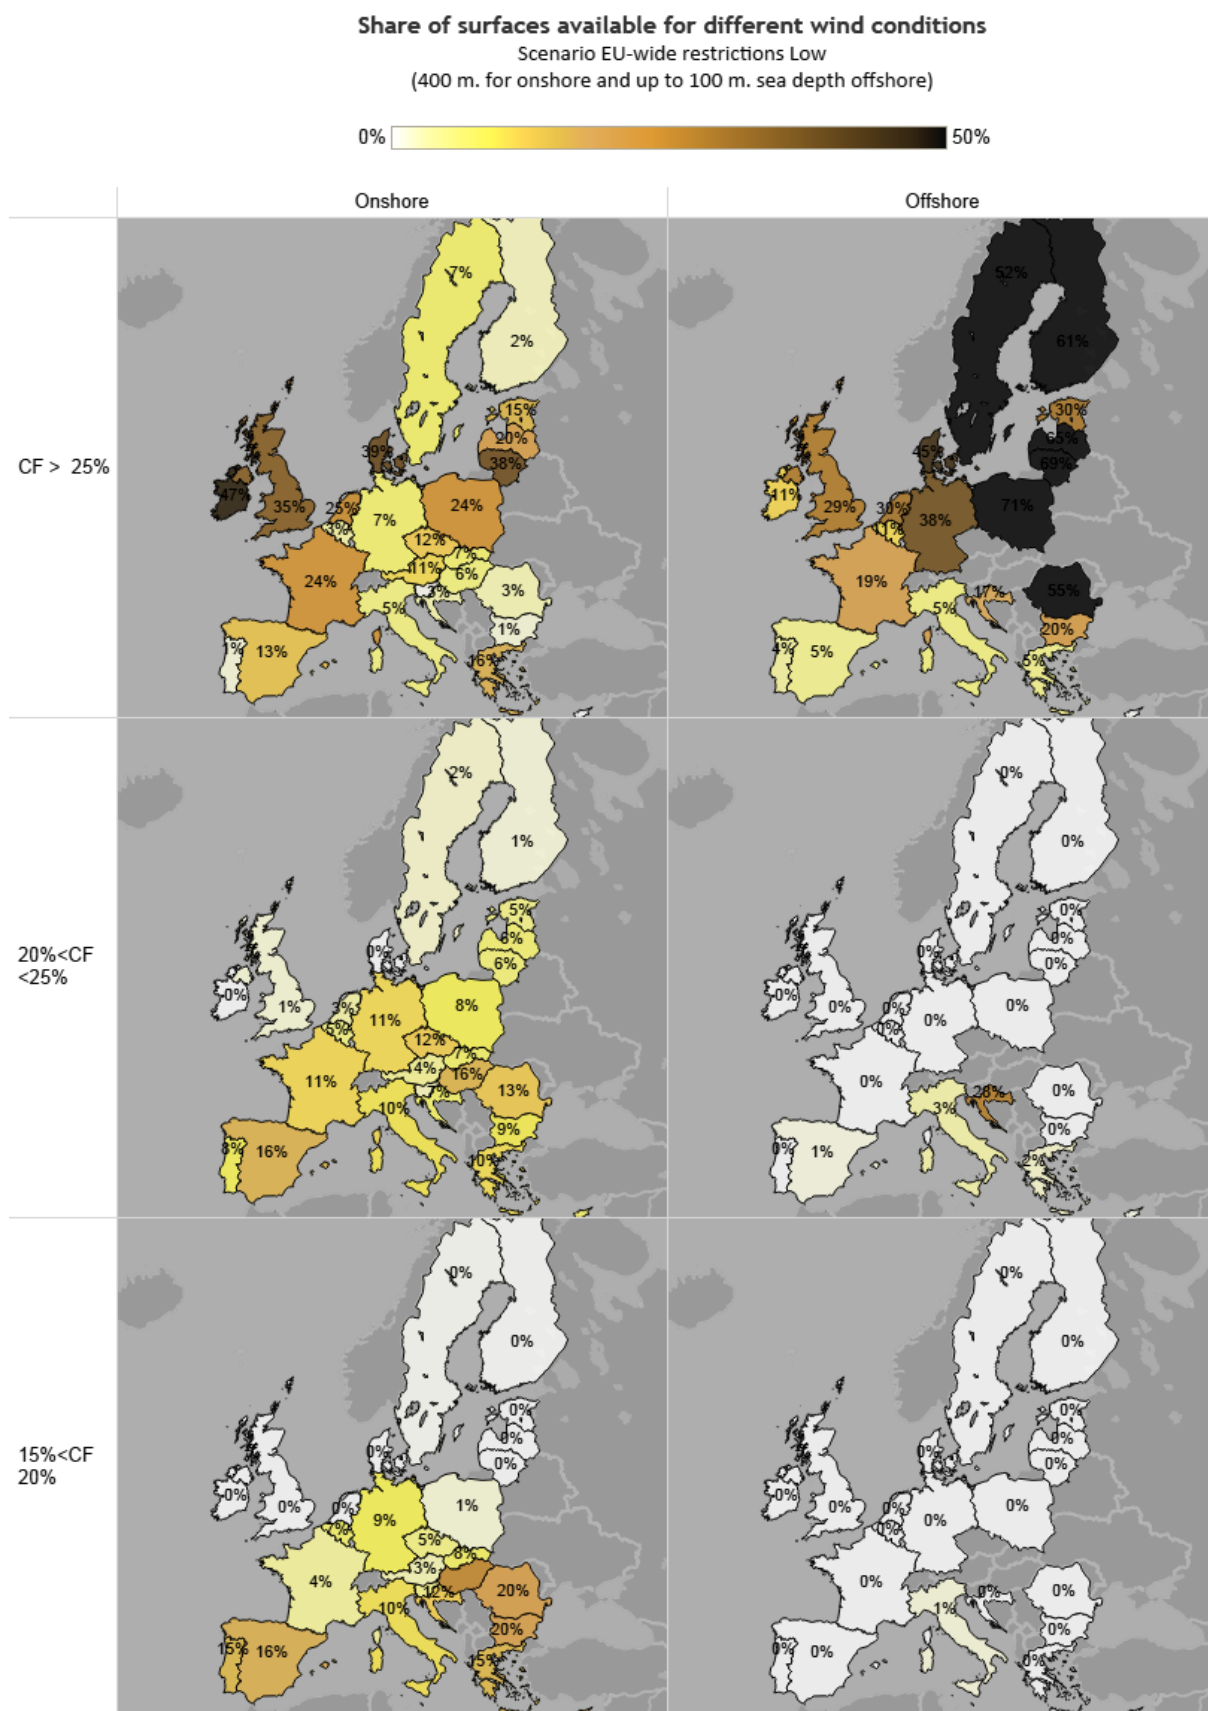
Share of surfaces available for different wind conditions
Scenario EU-wide restrictions Low
(400 m. for onshore and up to 100 m. sea depth offshore)

0% 50%

Onshore

Offshore

CF > 25%

7%
2%
15%
20%
39%
38%
47%
35%
25%
7%
24%
12%
11%
6%
24%
3%
5%
3%
1%
13%
16%

52%
61%
30%
65%
45%
69%
41%
29%
30%
38%
71%
11%
19%
17%
55%
5%
20%
4%
5%
5%

20%<CF <25%

2%
1%
5%
6%
0%
6%
0%
1%
3%
11%
8%
5%
12%
4%
16%
11%
7%
10%
13%
9%
8%
16%
10%

0%
0%
0%
0%
0%
0%
0%
0%
0%
0%
0%
0%
28%
0%
3%
0%
0%
1%
2%

15%<CF 20%

0%
0%
0%
0%
0%
0%
0%
0%
1%
0%
9%
5%
8%
4%
3%
12%
20%
10%
20%
15%
16%
15%

0%
0%
0%
0%
0%
0%
0%
0%
0%
0%
0%
0%
0%
1%
0%
0%
0%
0%